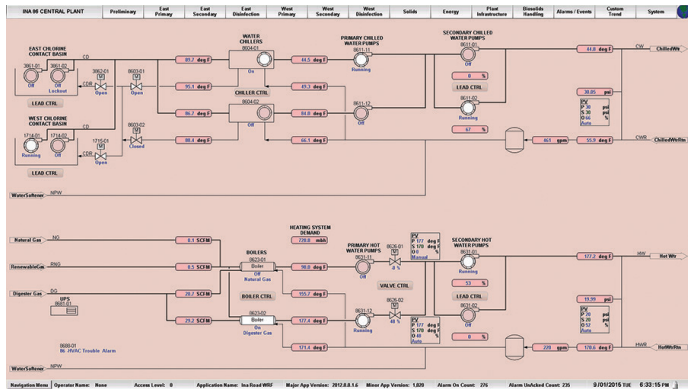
INA 98 CENTRAL PLANT | Preliminary | East Primary | East Secondary | East Disinfection | West Primary | West Secondary | West Disinfection | Solids | Energy | Plant Infrastructure | Biosolids Handling | Alarms / Events | Custom Trend | System

EAST CHLORINE CONTACT BASIN
3861-01 Off
3861-02 Lockout
3862-01 Open
8603-01 Open
CD
CDR
LEAD CTRL

WEST CHLORINE CONTACT BASIN
1718-01 Running
1718-02 Off
1719-01 Open
8603-02 Closed
CD
CDR
LEAD CTRL

WATER CHILLERS
8604-01 On
CHILLER CTRL
8604-02 Off

81.2 deg F
91.1 deg F
96.7 deg F
98.4 deg F
44.5 deg F
49.3 deg F
84.0 deg F
66.1 deg F

PRIMARY CHILLED WATER PUMPS
8611-11 Running
8611-12 Off

SECONDARY CHILLED WATER PUMPS
8631-01 Off
0 %
LEAD CTRL
8631-02 Running
67 %

44.8 deg F
CW
ChilledWtr
38.85 psi
PV
SP
CV
Auto
461 gpm
55.8 deg F
CWR
ChilledWtrRtn

WaterSoftener
NPW

Natural Gas
NG
6.1 SCFM
RenewableGas
RNG
0.5 SCFM
Digester Gas
DG
20.7 SCFM
29.2 SCFM

UPS
8685-01
Off

8686-01
M-HVAC Trouble Alarm

HEATING SYSTEM DEMAND
778.0 mbh

BOILERS
8623-01
Boiler
Off
Natural Gas
BOILER CTRL
8623-02
Boiler
On
Digester Gas

98.8 deg F
155.7 deg F
177.4 deg F
171.4 deg F

PRIMARY HOT WATER PUMPS
8611-11 Off
8611-12 Running

8626-01
0 %
Manual
8626-02
48 %
VALVE CTRL

PV 172 deg F
SP 170 deg F
CV 0 %
Auto

PV 177 deg F
SP 178 deg F
CV 48 %
Auto

SECONDARY HOT WATER PUMPS
8631-01 Running
53 %
LEAD CTRL
8631-02 Off
0 %

172.2 deg F
HW
Hot Wtr
18.39 psi
PV
SP
CV
Auto
228 gpm
170.6 deg F
HWR
HotWtrRtn

WaterSoftener
NPW

Navigation Menu | Operator Name: None | Access Level: 0 | Application Name: Ina Road WRF | Major App Version: 2012.8.0.1.6 | Minor App Version: 1.020 | Alarm On Count: 276 | Alarm UnAcked Count: 235 | 9/01/2015 TUE | 6:33:15 PM